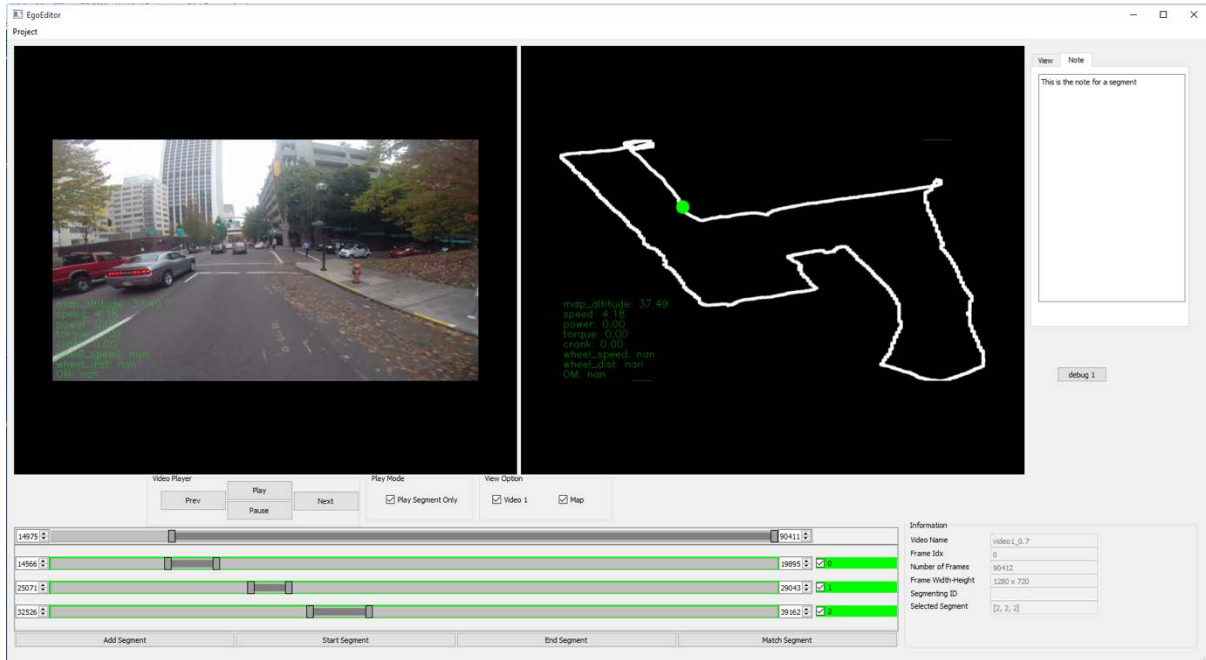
EgoEditor
Project

map_altitude: 37.49
speed: 4.18
power: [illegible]
torque: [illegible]
crank: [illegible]
wheel_speed: nan
wheel_dist: nan
OM: nan

map_altitude: 37.49
speed: 4.18
power: 0.00
torque: 0.00
crank: 0.00
wheel_speed: nan
wheel_dist: nan
OM: nan

View Note
This is the note for a segment

debug 1

Video Player
Prev
Play
Pause
Next

Play Mode
Play Segment Only

View Option
Video 1
Map

14975
90411
14566
19895
0
25071
29043
1
32526
39162
2

Add Segment
Start Segment
End Segment
Match Segment

Information

| | |
|---|---|
| Video Name | video1_0.7 |
| Frame Idx | 0 |
| Number of Frames | 90412 |
| Frame Width-Height | 1280 x 720 |
| Segmenting ID | |
| Selected Segment | [2, 2, 2] |